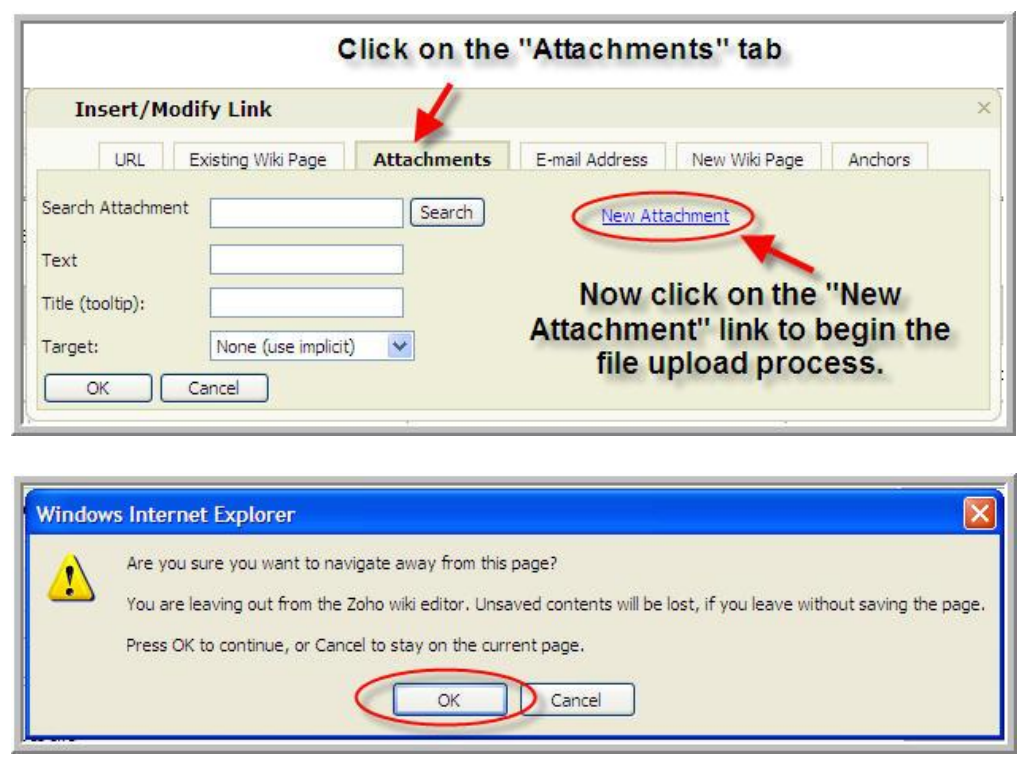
Click on the "Attachments" tab

Insert/Modify Link

×

URL

Existing Wiki Page

Attachments

E-mail Address

New Wiki Page

Anchors

Search Attachment

Search

New Attachment

Text

Title (tooltip):

Target:

None (use implicit)

OK

Cancel

Now click on the "New Attachment" link to begin the file upload process.

Windows Internet Explorer

Are you sure you want to navigate away from this page?

You are leaving out from the Zoho wiki editor. Unsaved contents will be lost, if you leave without saving the page.

Press OK to continue, or Cancel to stay on the current page.

OK

Cancel